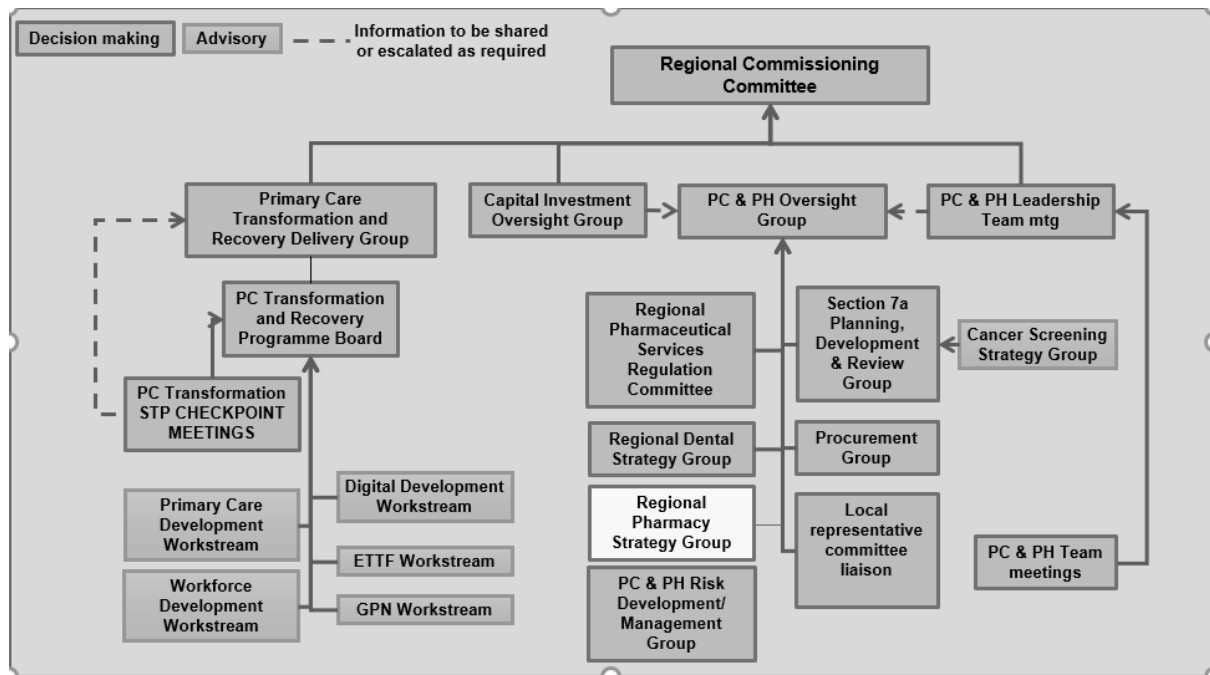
Decision making
Advisory
Information to be shared or escalated as required

Regional Commissioning Committee

Primary Care Transformation and Recovery Delivery Group

Capital Investment Oversight Group

PC & PH Oversight Group

PC & PH Leadership Team mtg

PC Transformation and Recovery Programme Board

PC Transformation STP CHECKPOINT MEETINGS

Regional Pharmaceutical Services Regulation Committee

Section 7a Planning, Development & Review Group

Cancer Screening Strategy Group

Regional Dental Strategy Group

Procurement Group

Regional Pharmacy Strategy Group

Local representative committee liaison

PC & PH Risk Development/ Management Group

PC & PH Team meetings

Digital Development Workstream

Primary Care Development Workstream

ETTF Workstream

Workforce Development Workstream

GPN Workstream